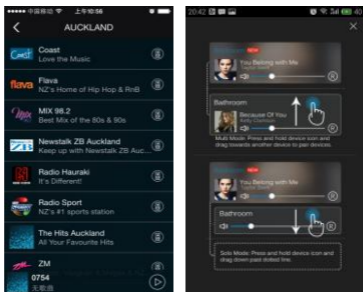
中国移动
AUCKLAND
Coast
Love the Music
Flava
NZ's Home of Hip Hop & RnB
MIX 98.2
Best Mix of the 80s & 90s
Newstalk ZB Auckland
Keep up with Newstalk ZB Auckl
Radio Hauraki
It's Different!
Radio Sport
NZ's #1 sports station
The Hits Auckland
All Your Favourite Hits
ZM
0754
无歌曲

20:42
NEW
You Belong with Me
Taylor Swift
Bathroom
Because Of You
Kelly Clarkson
Multi Mode: Press and hold device icon and drag towards another device to pair devices.
You Belong with Me
Taylor Swift
Bathroom
Solo Mode: Press and hold device icon and drag down past dotted line.